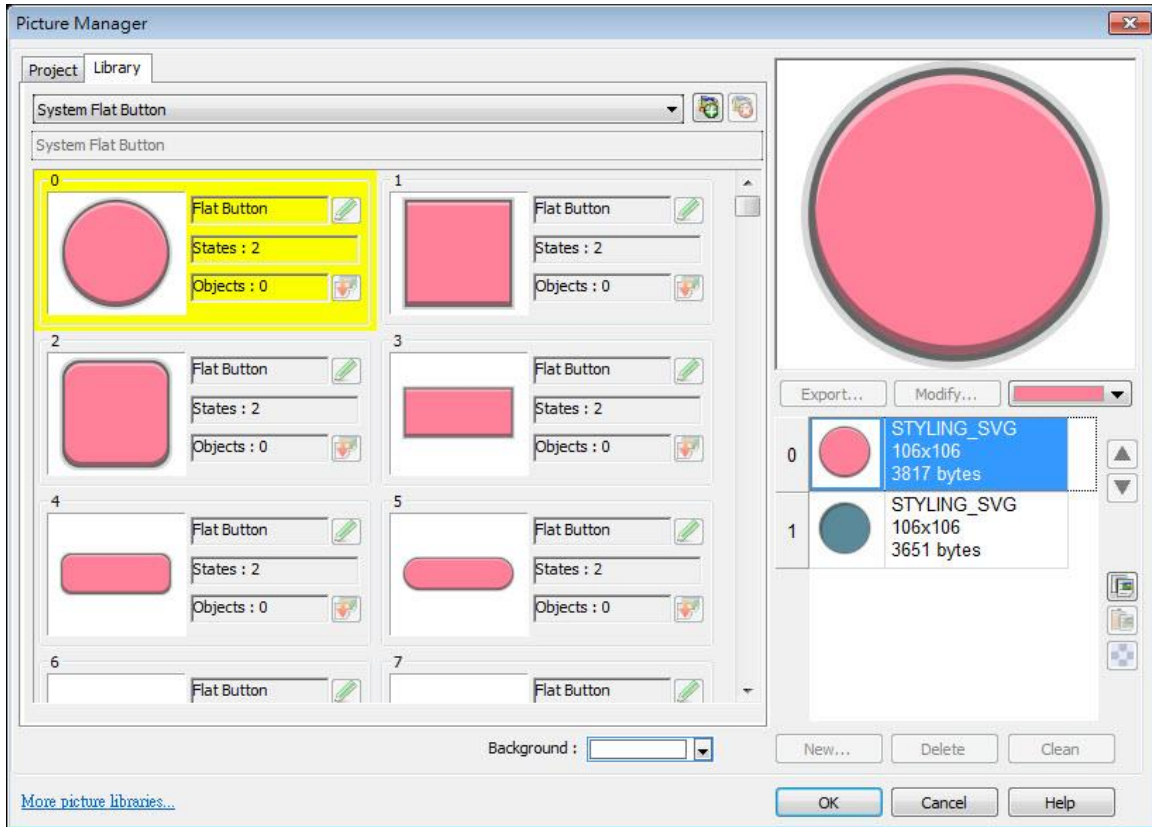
Picture Manager

Project Library

System Flat Button

System Flat Button

0
Flat Button
States : 2
Objects : 0

1
Flat Button
States : 2
Objects : 0

2
Flat Button
States : 2
Objects : 0

3
Flat Button
States : 2
Objects : 0

4
Flat Button
States : 2
Objects : 0

5
Flat Button
States : 2
Objects : 0

6
Flat Button

7
Flat Button

Export... Modify...

| | | |
|---|---|---|
| 0 | | STYLING_SVG 106x106 3817 bytes |
| 1 | | STYLING_SVG 106x106 3651 bytes |

Background :

New... Delete Clean

More picture libraries...

OK Cancel Help